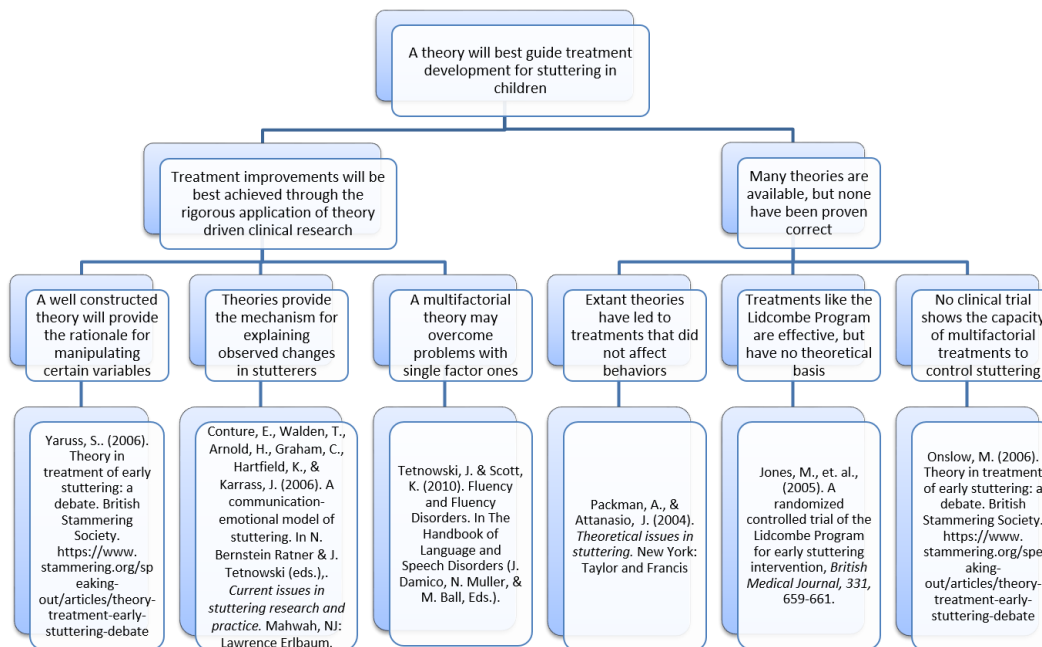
A theory will best guide treatment development for stuttering in children

Treatment improvements will be best achieved through the rigorous application of theory driven clinical research

Many theories are available, but none have been proven correct

A well constructed theory will provide the rationale for manipulating certain variables

Theories provide the mechanism for explaining observed changes in stutterers

A multifactorial theory may overcome problems with single factor ones

Extant theories have led to treatments that did not affect behaviors

Treatments like the Lidcombe Program are effective, but have no theoretical basis

No clinical trial shows the capacity of multifactorial treatments to control stuttering

Yaruss, S.. (2006). Theory in treatment of early stuttering: a debate. British Stammering Society. https://www.stammering.org/speaking-out/articles/theory-treatment-early-stuttering-debate

Conture, E., Walden, T., Arnold, H., Graham, C., Hartfield, K., & Karrass, J. (2006). A communication-emotional model of stuttering. In N. Bernstein Ratner & J. Tetnowski (eds.),. *Current issues in stuttering research and practice.* Mahwah, NJ: Lawrence Erlbaum.

Tetnowski, J. & Scott, K. (2010). Fluency and Fluency Disorders. In The Handbook of Language and Speech Disorders (J. Damico, N. Muller, & M. Ball, Eds.).

Packman, A., & Attanasio, J. (2004). *Theoretical issues in stuttering.* New York: Taylor and Francis

Jones, M., et. al., (2005). A randomized controlled trial of the Lidcombe Program for early stuttering intervention, *British Medical Journal, 331,* 659-661.

Onslow, M. (2006). Theory in treatment of early stuttering: a debate. British Stammering Society. https://www.stammering.org/speaking-out/articles/theory-treatment-early-stuttering-debate